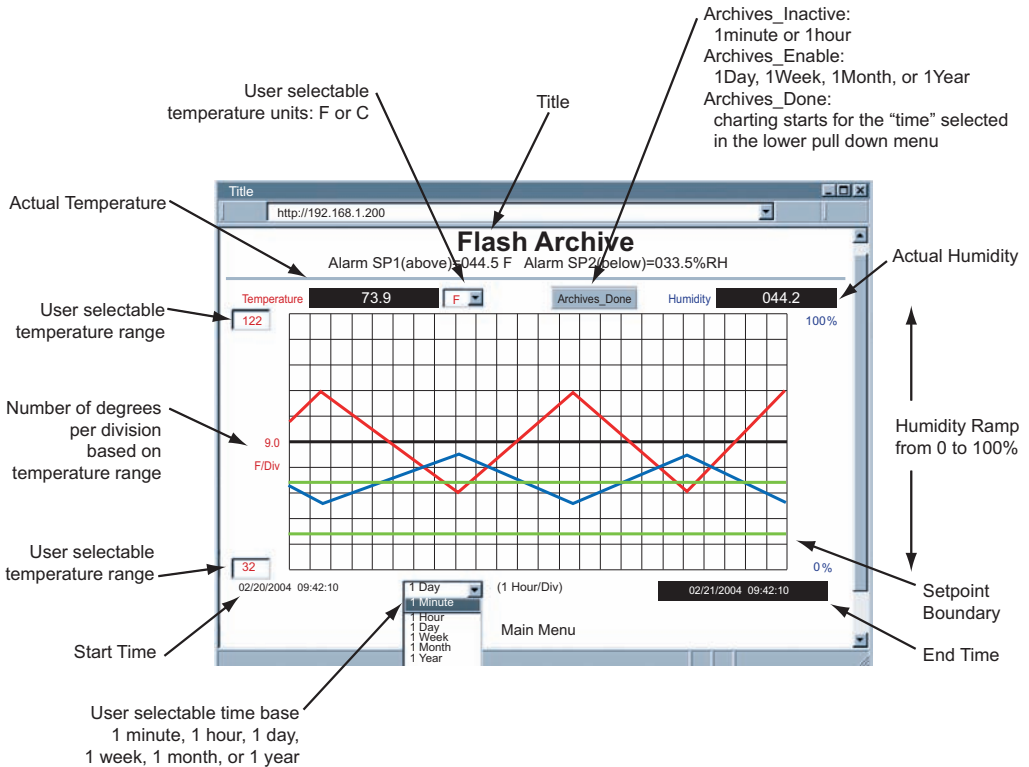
Archives_Inactive:
1minute or 1hour
Archives_Enable:
1Day, 1Week, 1Month, or 1Year
Archives_Done:
charting starts for the "time" selected in the lower pull down menu

User selectable temperature units: F or C

Title

Actual Temperature

Title

http://192.168.1.200

Flash Archive

Alarm SP1(above)=044.5 F Alarm SP2(below)=033.5%RH

Actual Humidity

User selectable temperature range

Temperature 73.9 F Archives_Done Humidity 044.2

122

100%

Number of degrees per division based on temperature range

9.0
F/Div

Humidity Ramp from 0 to 100%

User selectable temperature range

32

0 %

02/20/2004 09:42:10

1 Day
1 Minute
1 Hour
1 Day
1 Week
1 Month
1 Year

(1 Hour/Div)

02/21/2004 09:42:10

Setpoint Boundary

Main Menu

Start Time

End Time

User selectable time base
1 minute, 1 hour, 1 day,
1 week, 1 month, or 1 year